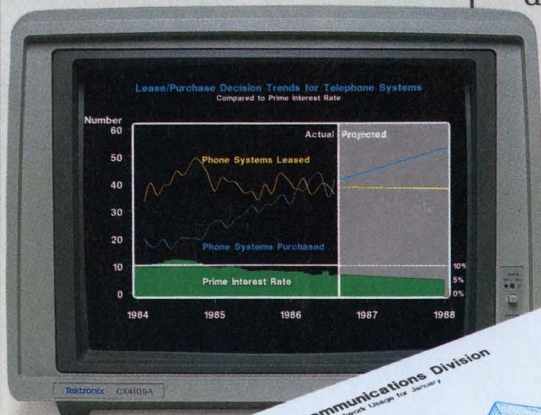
Lease/Purchase Decision Trends for Telephone Systems
Compared to Prime Interest Rate

Number
60
50
40
30
20
10
0

Actual
Projected

Phone Systems Leased

Phone Systems Purchased

Prime Interest Rate

10%
5%
0%

1984
1985
1986
1987
1988

Tektronix CX4109A

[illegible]mmunications Division
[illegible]work Usage for January